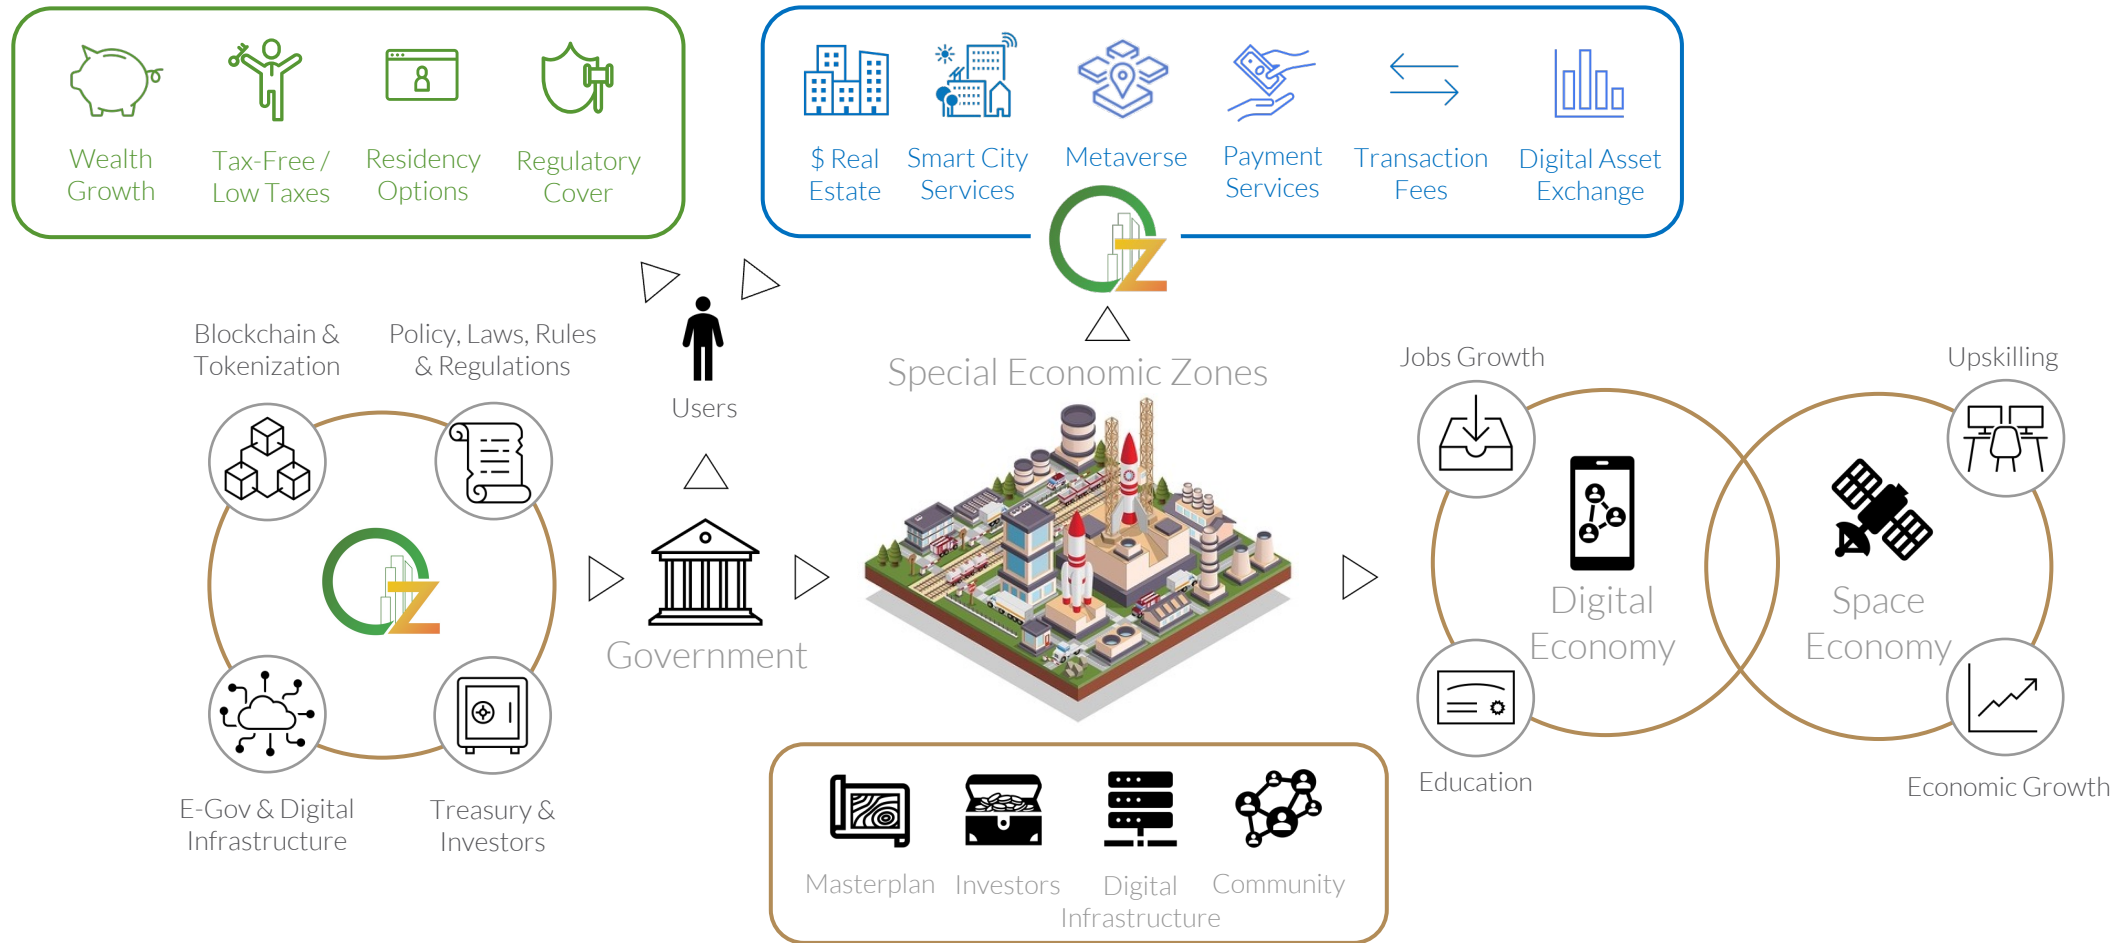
Wealth Growth

Tax-Free / Low Taxes

Residency Options

Regulatory Cover

$ Real Estate

Smart City Services

Metaverse

Payment Services

Transaction Fees

Digital Asset Exchange

Blockchain & Tokenization

Policy, Laws, Rules & Regulations

Users

Special Economic Zones

Jobs Growth

Upskilling

Government

Digital Economy

Space Economy

Education

Economic Growth

E-Gov & Digital Infrastructure

Treasury & Investors

Masterplan

Investors

Digital Infrastructure

Community